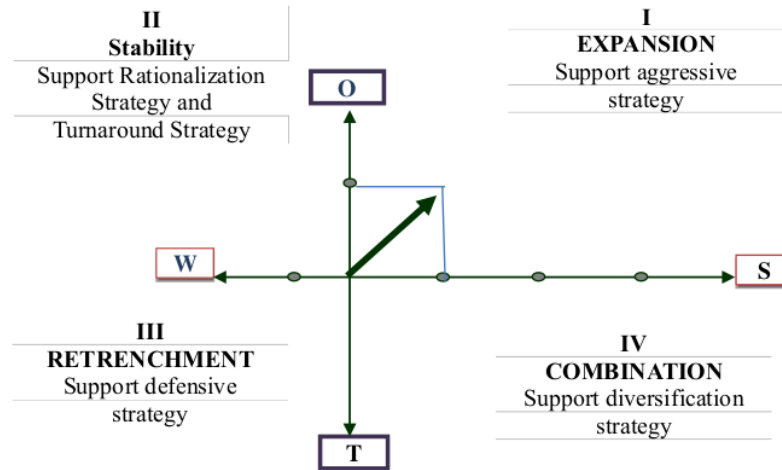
II
Stability
Support Rationalization Strategy and Turnaround Strategy

I
EXPANSION
Support aggressive strategy

O

W

S

III
RETRENCHMENT
Support defensive strategy

IV
COMBINATION
Support diversification strategy

T